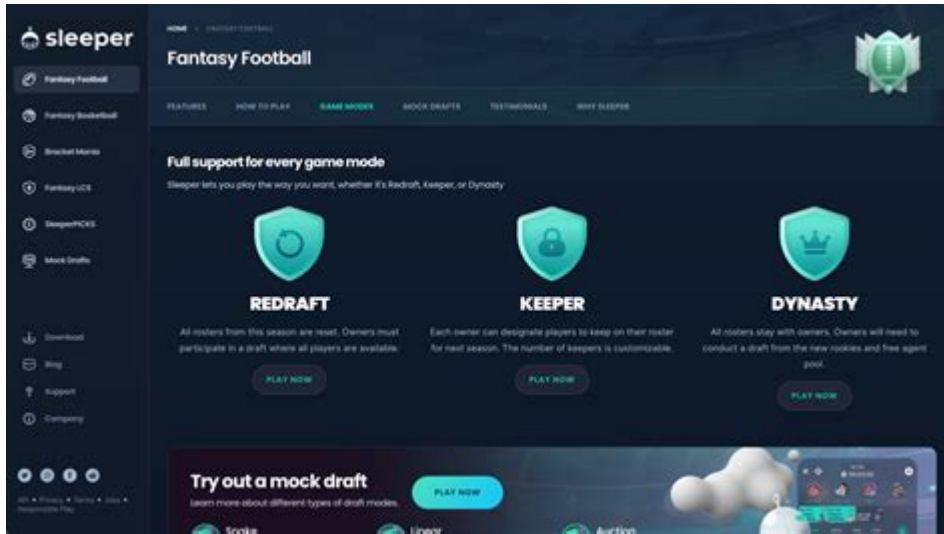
sleeper

Fantasy Football
Fantasy Basketball
Bracket Mania
Fantasy LCS
SleeperPICKS
Mock Drafts

Download
Blog
Support
Company

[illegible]

HOME > FANTASY FOOTBALL

Fantasy Football

FEATURES HOW TO PLAY GAME MODES MOCK DRAFTS TESTIMONIALS WHY SLEEPER

Full support for every game mode

Sleeper lets you play the way you want, whether it's Redraft, Keeper, or Dynasty

REDRAFT

All rosters from this season are reset. Owners must participate in a draft where all players are available.

PLAY NOW

KEEPER

Each owner can designate players to keep on their roster for next season. The number of keepers is customizable.

PLAY NOW

DYNASTY

All rosters stay with owners. Owners will need to conduct a draft from the new rookies and free agent pool.

PLAY NOW

Try out a mock draft

Learn more about different types of draft modes.

PLAY NOW

Snake

Linear

Auction